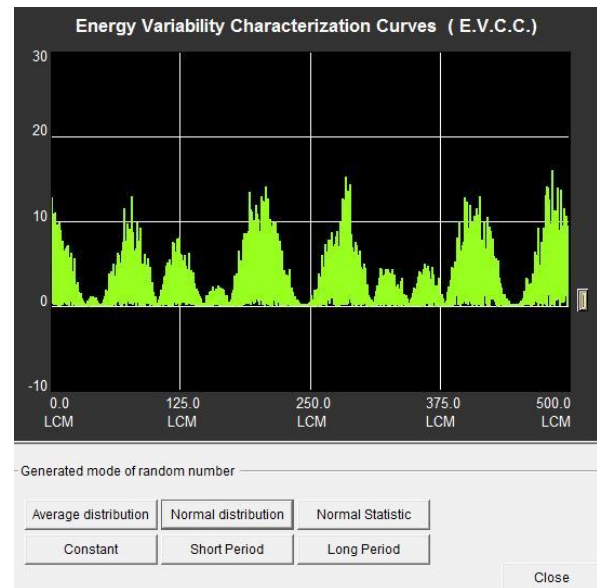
Energy Variability Characterization Curves ( E.V.C.C.)

30
20
10
0
-10

0.0 LCM
125.0 LCM
250.0 LCM
375.0 LCM
500.0 LCM

Generated mode of random number

Average distribution
Normal distribution
Normal Statistic
Constant
Short Period
Long Period

Close